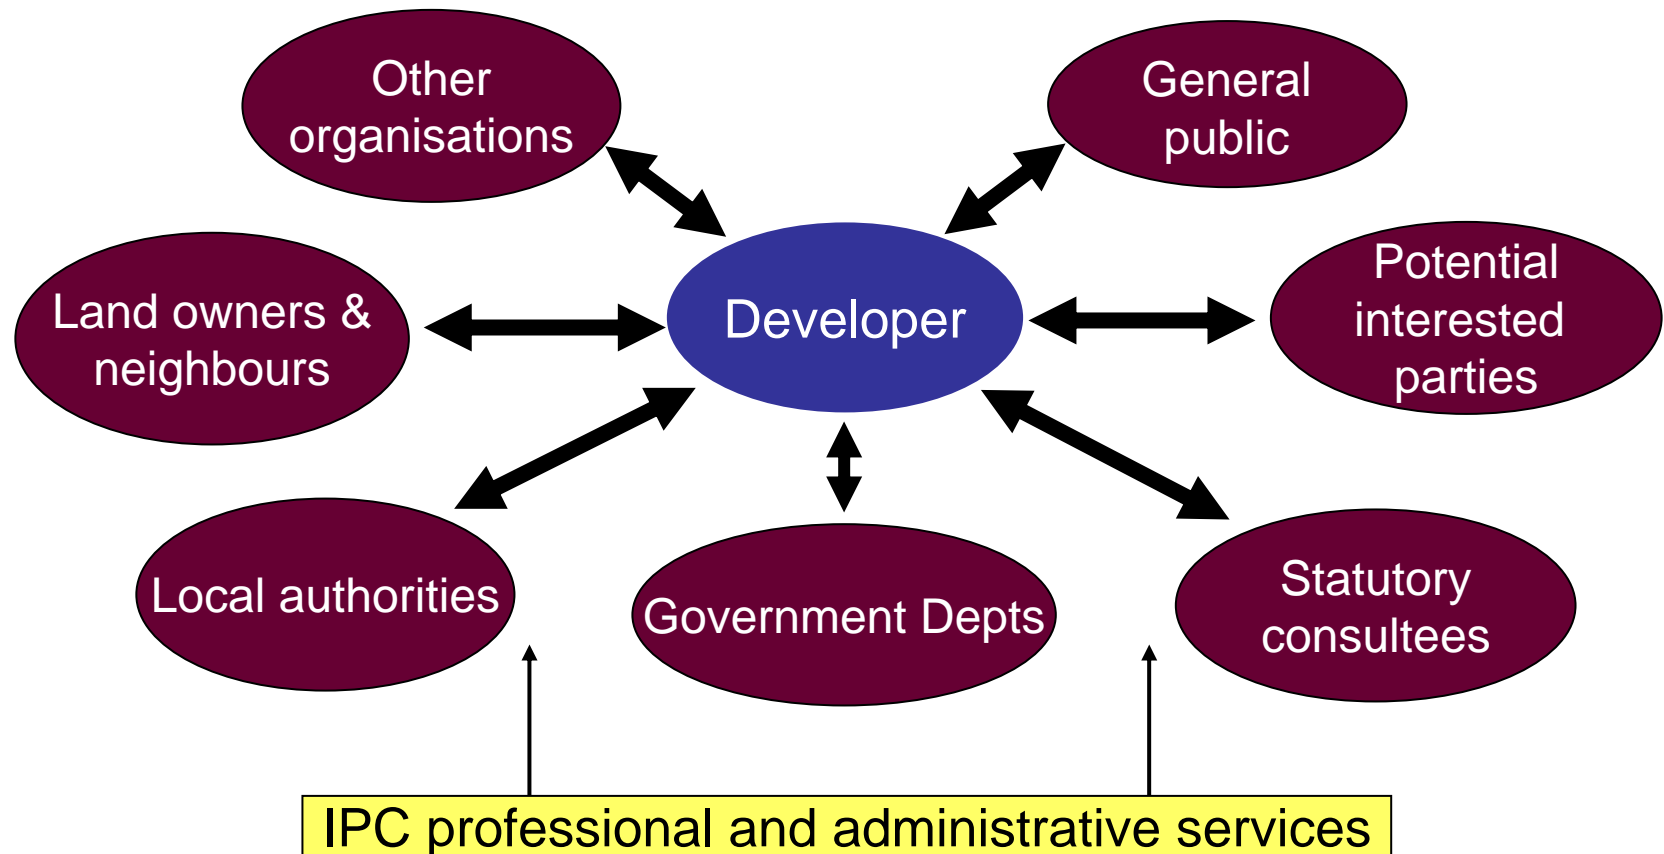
Other organisations

General public

Land owners & neighbours

Developer

Potential interested parties

Local authorities

Government Depts

Statutory consultees

IPC professional and administrative services